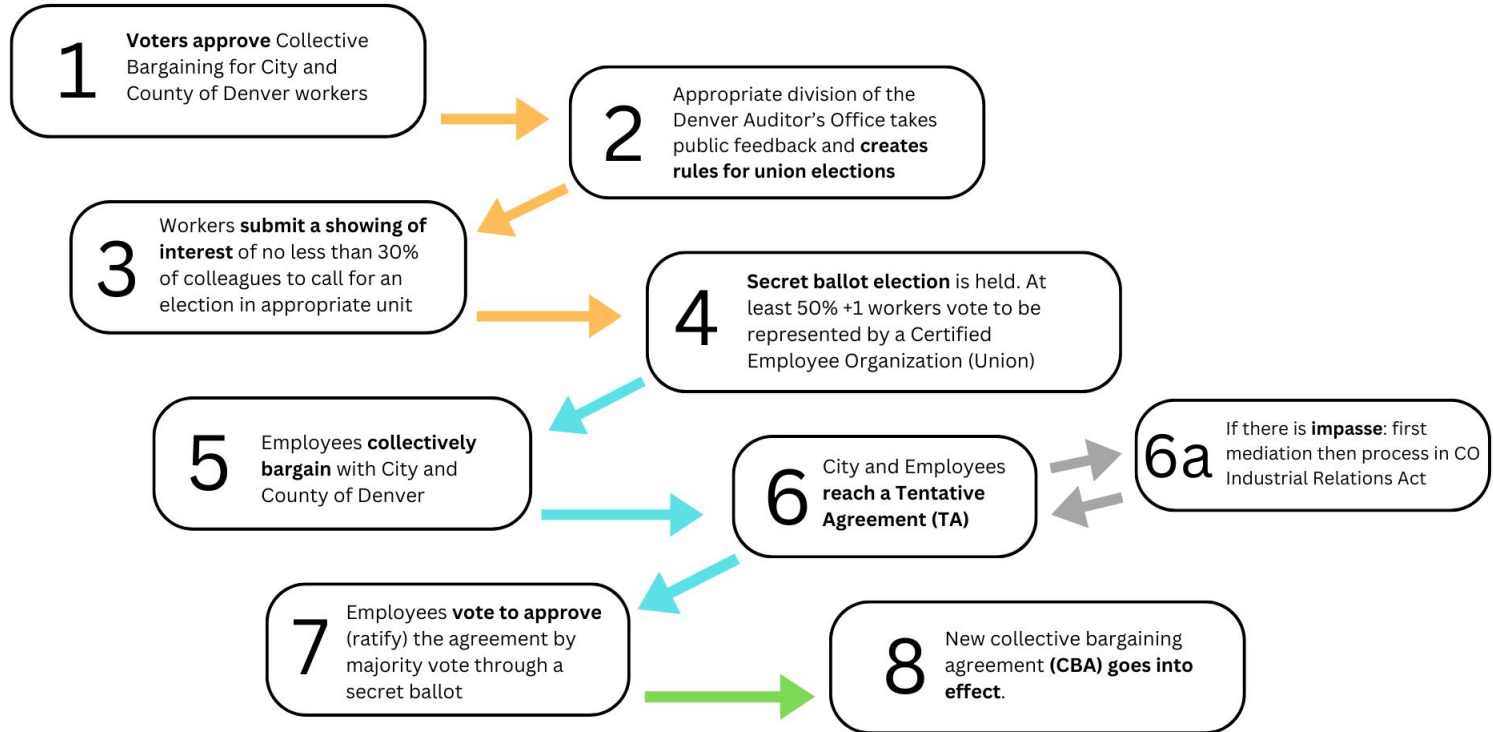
1 Voters approve Collective Bargaining for City and County of Denver workers

2 Appropriate division of the Denver Auditor's Office takes public feedback and creates rules for union elections

3 Workers submit a showing of interest of no less than 30% of colleagues to call for an election in appropriate unit

4 Secret ballot election is held. At least 50% +1 workers vote to be represented by a Certified Employee Organization (Union)

5 Employees collectively bargain with City and County of Denver

6 City and Employees reach a Tentative Agreement (TA)

6a If there is impasse: first mediation then process in CO Industrial Relations Act

7 Employees vote to approve (ratify) the agreement by majority vote through a secret ballot

8 New collective bargaining agreement (CBA) goes into effect.